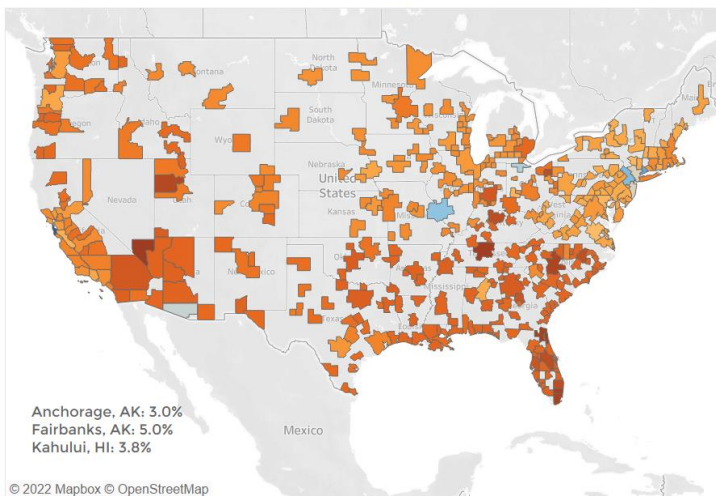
North Dakota

Montana

Minnesota

South Dakota

Oregon

Idaho

Wyo

Nebraska

United States

Nevada

Utah

Co

Kansas

Miss

New Mexico

Texas

Mississippi

Mexico

Anchorage, AK: 3.0%
Fairbanks, AK: 5.0%
Kahului, HI: 3.8%

© 2022 Mapbox © OpenStreetMap